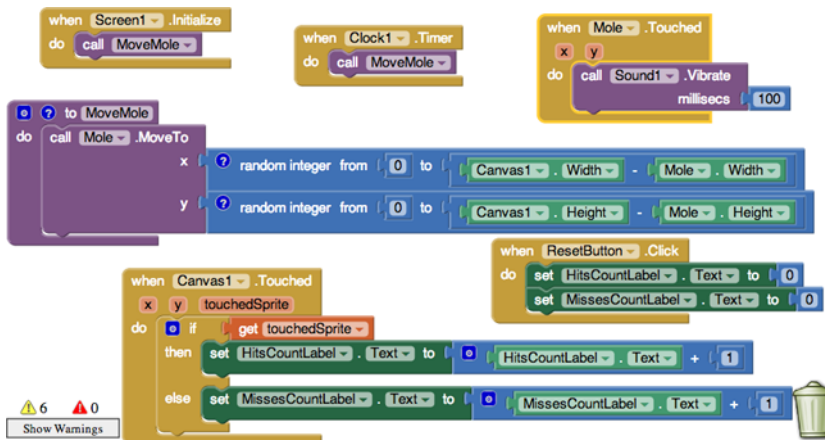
when Screen1 .Initialize
do call MoveMole

when Clock1 .Timer
do call MoveMole

when Mole .Touched
x y
do call Sound1 .Vibrate
millisecs 100

to MoveMole
do call Mole .MoveTo
x random integer from 0 to Canvas1 . Width - Mole . Width
y random integer from 0 to Canvas1 . Height - Mole . Height

when ResetButton .Click
do set HitsCountLabel . Text to 0
set MissesCountLabel . Text to 0

when Canvas1 .Touched
x y touchedSprite
do if get touchedSprite
then set HitsCountLabel . Text to HitsCountLabel . Text + 1
else set MissesCountLabel . Text to MissesCountLabel . Text + 1

6 0
Show Warnings